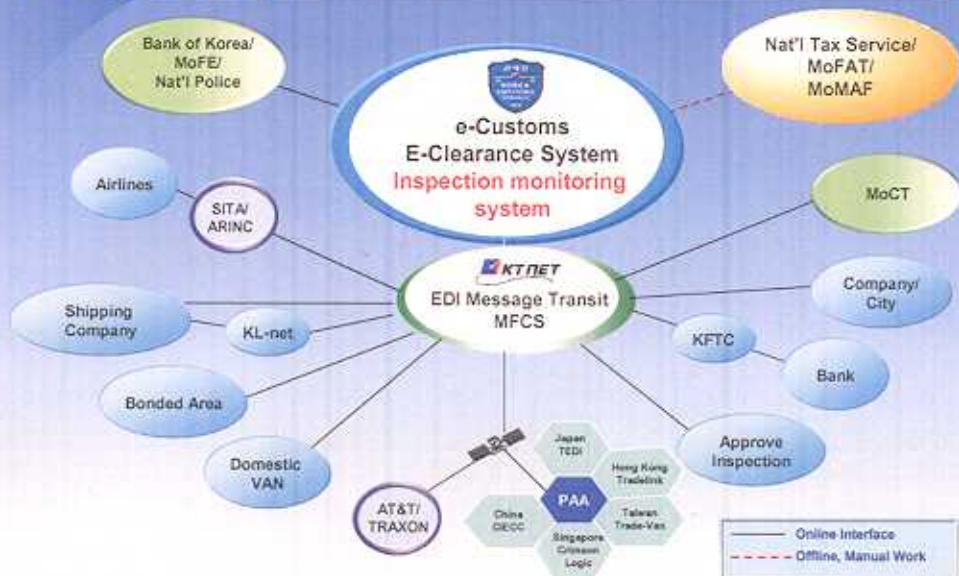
Bank of Korea/ MoFE/ Nat'l Police

Nat'l Tax Service/ MoFAT/ MoMAF

e-Customs E-Clearance System Inspection monitoring system

Airlines

SITA/ ARINC

MoCT

KTNET

EDI Message Transit MFCS

Shipping Company

KL-net

Company/ City

KFTC

Bank

Bonded Area

Approve Inspection

Domestic VAN

Japan TEDI

Hong Kong Tradelink

PAA

China CIECC

Taiwan Trade-Van

Singapore Crimson Logic

AT&T/ TRAXON

Online Interface

Offline, Manual Work